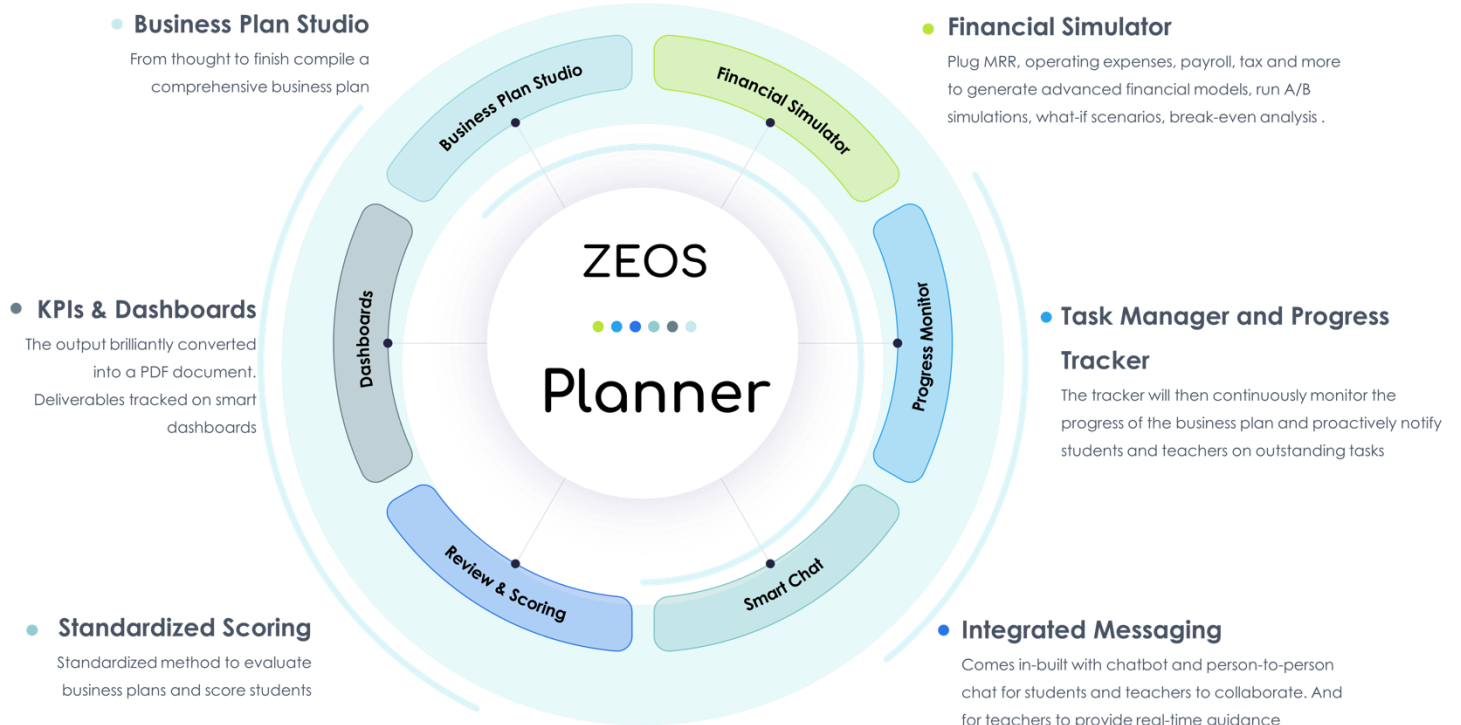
Business Plan Studio
From thought to finish compile a comprehensive business plan

Financial Simulator
Plug MRR, operating expenses, payroll, tax and more to generate advanced financial models, run A/B simulations, what-if scenarios, break-even analysis .

Business Plan Studio

Financial Simulator

ZEOS

Planner

Dashboards

Progress Monitor

KPIs & Dashboards
The output brilliantly converted into a PDF document. Deliverables tracked on smart dashboards

Task Manager and Progress Tracker
The tracker will then continuously monitor the progress of the business plan and proactively notify students and teachers on outstanding tasks

Review & Scoring

Smart Chat

Standardized Scoring
Standardized method to evaluate business plans and score students

Integrated Messaging
Comes in-built with chatbot and person-to-person chat for students and teachers to collaborate. And for teachers to provide real-time guidance